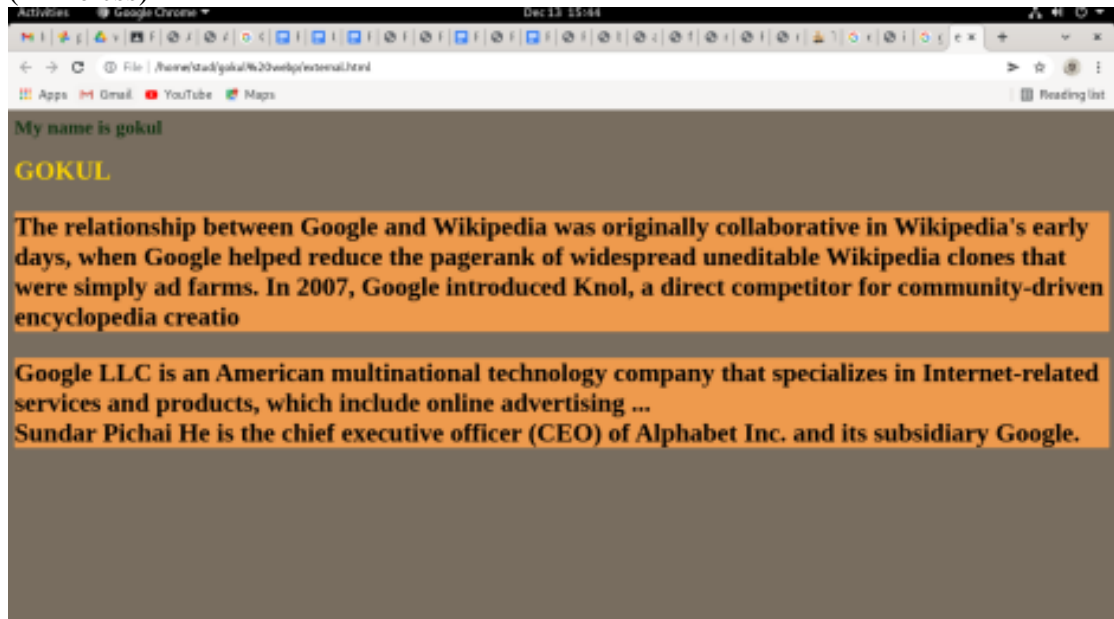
Activities Google Chrome Dec 13 15:44

File | /home/stud/gokul/%20webp/external.html

Apps Gmail YouTube Maps Reading list

My name is gokul

GOKUL

The relationship between Google and Wikipedia was originally collaborative in Wikipedia's early days, when Google helped reduce the pagerank of widespread uneditable Wikipedia clones that were simply ad farms. In 2007, Google introduced Knol, a direct competitor for community-driven encyclopedia creatio

Google LLC is an American multinational technology company that specializes in Internet-related services and products, which include online advertising ...
Sundar Pichai He is the chief executive officer (CEO) of Alphabet Inc. and its subsidiary Google.